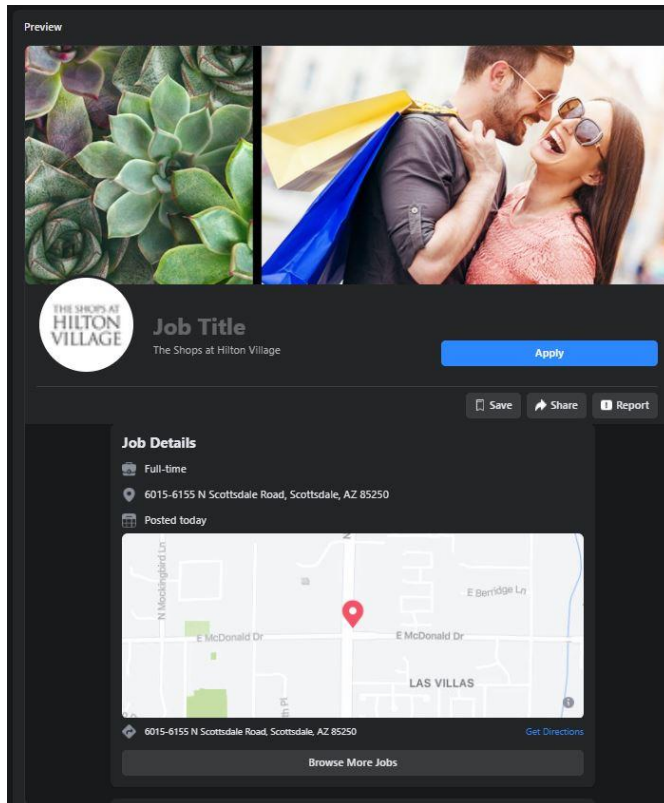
Preview

THE SHOPS AT HILTON VILLAGE

Job Title

The Shops at Hilton Village

Apply

Save

Share

Report

Job Details

Full-time

6015-6155 N Scottsdale Road, Scottsdale, AZ 85250

Posted today

N Mockingbird Ln

E Berridge Ln

E McDonald Dr

E McDonald Dr

LAS VILLAS

6015-6155 N Scottsdale Road, Scottsdale, AZ 85250

Get Directions

Browse More Jobs